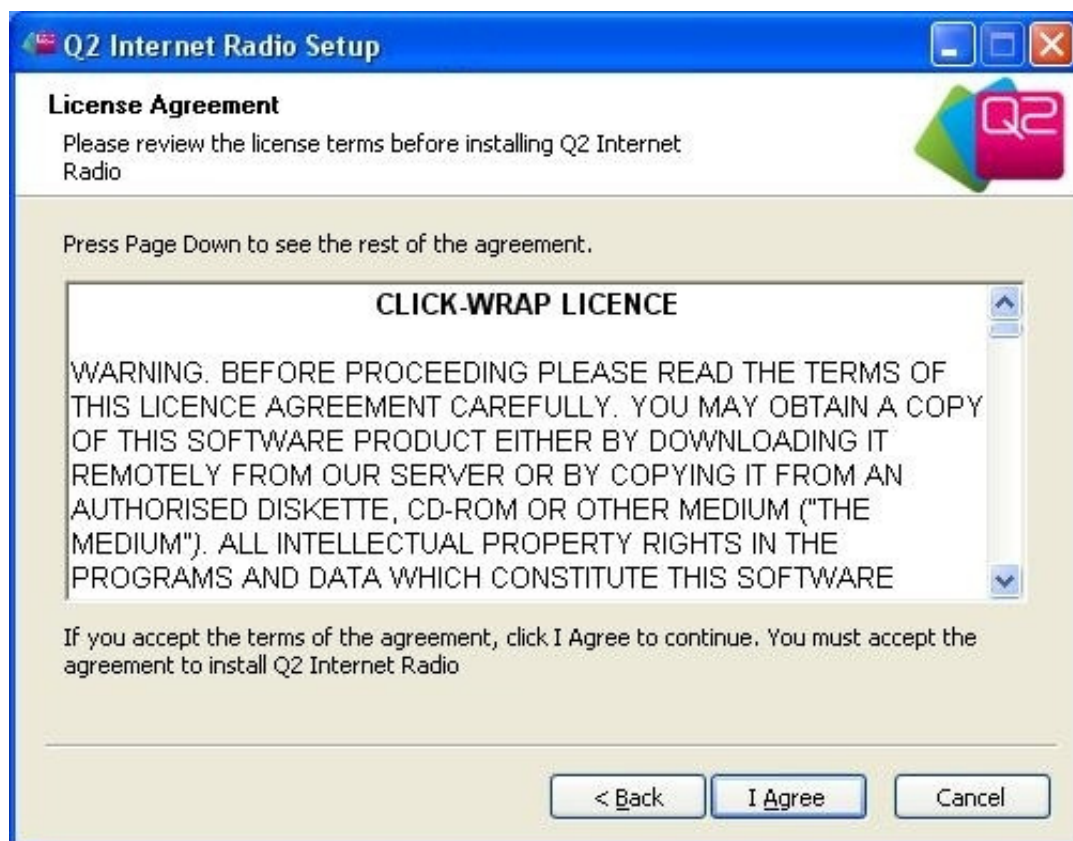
Q2 Internet Radio Setup

License Agreement

Please review the license terms before installing Q2 Internet Radio

Q2

Press Page Down to see the rest of the agreement.

CLICK-WRAP LICENCE

WARNING. BEFORE PROCEEDING PLEASE READ THE TERMS OF THIS LICENCE AGREEMENT CAREFULLY. YOU MAY OBTAIN A COPY OF THIS SOFTWARE PRODUCT EITHER BY DOWNLOADING IT REMOTELY FROM OUR SERVER OR BY COPYING IT FROM AN AUTHORISED DISKETTE, CD-ROM OR OTHER MEDIUM ("THE MEDIUM"). ALL INTELLECTUAL PROPERTY RIGHTS IN THE PROGRAMS AND DATA WHICH CONSTITUTE THIS SOFTWARE

If you accept the terms of the agreement, click I Agree to continue. You must accept the agreement to install Q2 Internet Radio

< Back | I Agree | Cancel